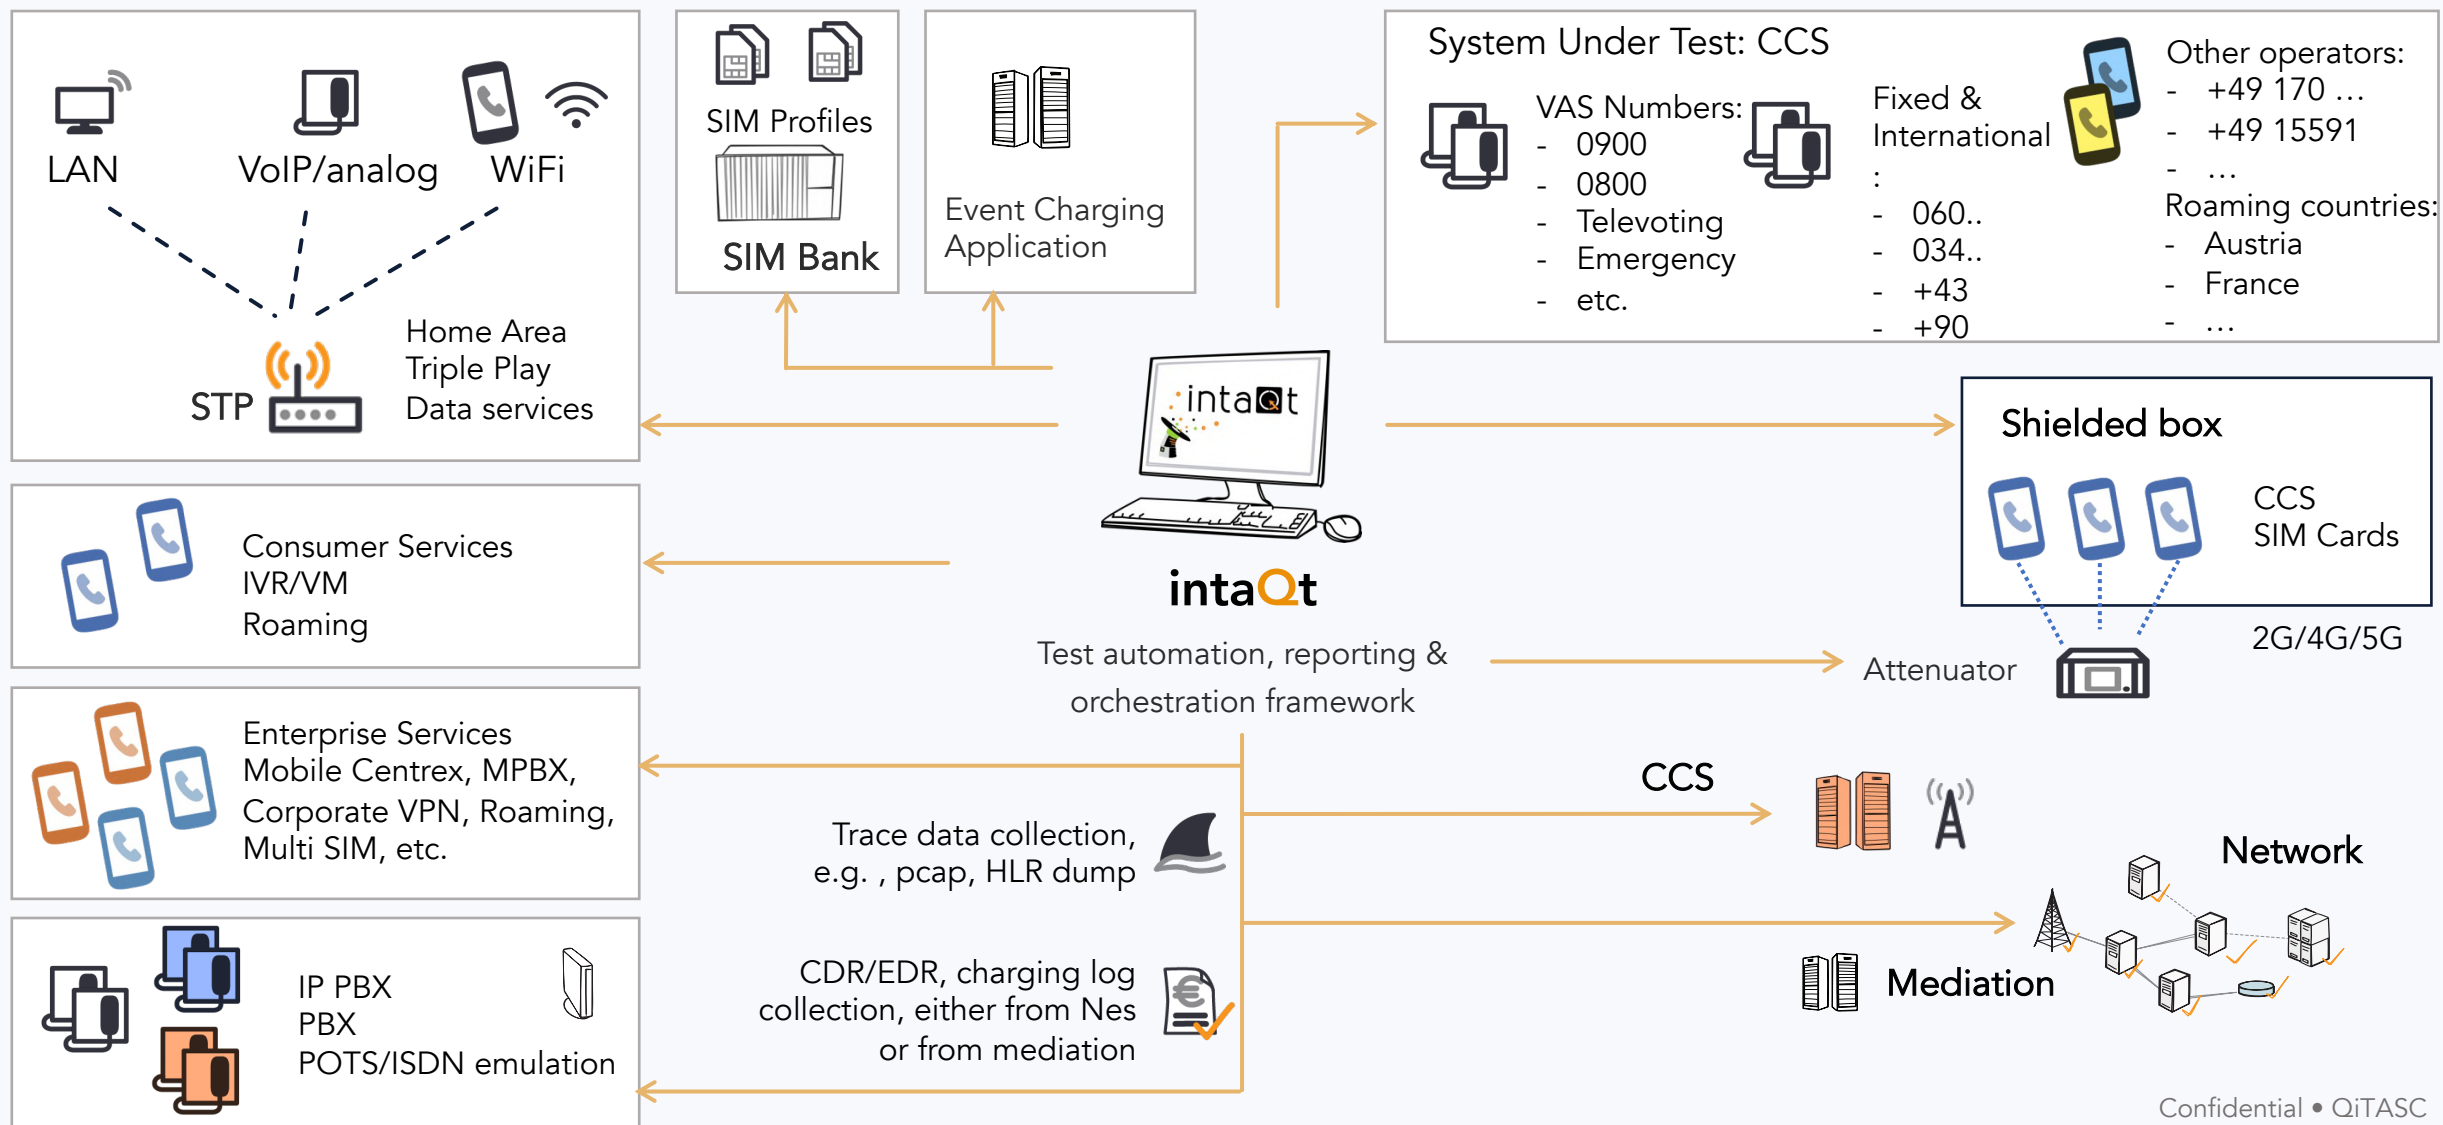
LAN
VoIP/analog
WiFi
STP
Home Area
Triple Play
Data services

SIM Profiles
SIM Bank

Event Charging
Application

System Under Test: CCS
VAS Numbers:
- 0900
- 0800
- Televoting
- Emergency
- etc.

Fixed &
International
:
- 060..
- 034..
- +43
- +90

Other operators:
- +49 170 …
- +49 15591
- …
Roaming countries:
- Austria
- France
- …

intaQt

Shielded box
CCS
SIM Cards

2G/4G/5G

Consumer Services
IVR/VM
Roaming

intaQt
Test automation, reporting & orchestration framework

Attenuator

Enterprise Services
Mobile Centrex, MPBX,
Corporate VPN, Roaming,
Multi SIM, etc.

CCS

Trace data collection,
e.g. , pcap, HLR dump

Network

IP PBX
PBX
POTS/ISDN emulation

CDR/EDR, charging log
collection, either from Nes
or from mediation

Mediation

Confidential • QiTASC